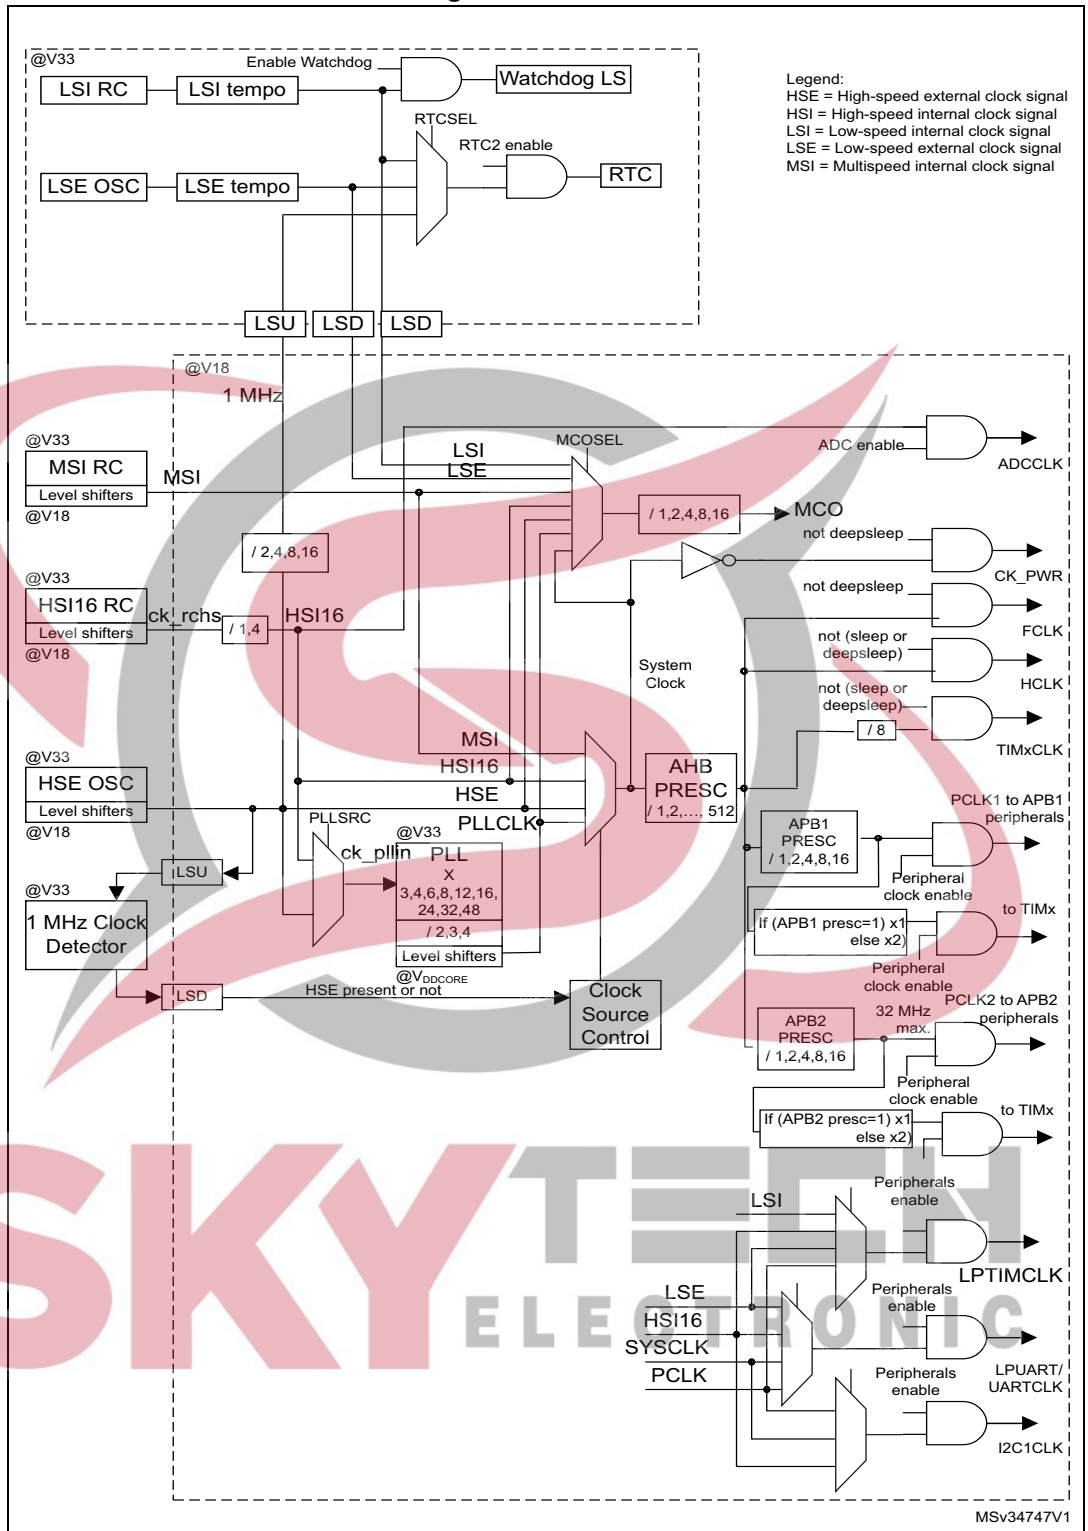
@V33

Enable Watchdog

LSI RC

LSI tempo

Watchdog LS

RTCSEL

RTC2 enable

LSE OSC

LSE tempo

RTC

Legend:
HSE = High-speed external clock signal
HSI = High-speed internal clock signal
LSI = Low-speed internal clock signal
LSE = Low-speed external clock signal
MSI = Multispeed internal clock signal

LSU

LSD

LSD

@V18

1 MHz

@V33

MSI RC

Level shifters

@V18

MSI

LSI

LSE

MCOSEL

ADC enable

ADCCLK

/ 1,2,4,8,16

MCO

/ 2,4,8,16

not deepsleep

CK_PWR

@V33

HSI16 RC

Level shifters

@V18

ck_rchs

/ 1,4

HSI16

not deepsleep

FCLK

System Clock

not (sleep or deepsleep)

HCLK

not (sleep or deepsleep)

/ 8

TIMxCLK

@V33

HSE OSC

Level shifters

@V18

MSI

HSI16

HSE

PLLCLK

AHB PRESC / 1,2,..., 512

PCLK1 to APB1 peripherals

APB1 PRESC / 1,2,4,8,16

PLLSRC

@V33

ck_pllin

PLL X 3,4,6,8,12,16, 24,32,48

/ 2,3,4

Level shifters

@V$_{DDCORE}$

LSU

@V33

1 MHz Clock Detector

Peripheral clock enable

If (APB1 presc=1) x1 else x2)

to TIMx

Peripheral clock enable

LSD

HSE present or not

Clock Source Control

32 MHz max.

PCLK2 to APB2 peripherals

APB2 PRESC / 1,2,4,8,16

Peripheral clock enable

If (APB2 presc=1) x1 else x2)

to TIMx

Peripherals enable

LSI

LPTIMCLK

LSE

HSI16

SYSCLK

PCLK

Peripherals enable

LPUART/ UARTCLK

Peripherals enable

I2C1CLK

SKY TECH ELECTRONIC

MSv34747V1